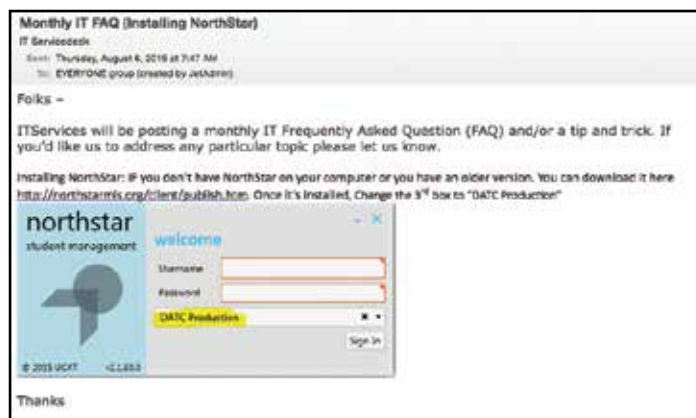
Monthly IT FAQ (Installing NorthStar)
IT Servicedesk
Sent: Thursday, August 6, 2015 at 7:47 AM
To: EVERYONE group (created by JetAdmin)

Folks –

ITServices will be posting a monthly IT Frequently Asked Question (FAQ) and/or a tip and trick. If you'd like us to address any particular topic please let us know.

Installing NorthStar: If you don't have NorthStar on your computer or you have an older version. You can download it here http://northstarmis.org/client/publish.htm. Once it's installed, Change the 3$^{rd}$ box to "DATC Production"

northstar
student management
welcome
Username
Password
DATC Production
Sign In
© 2015 UCAT
v1.1.83.0

Thanks